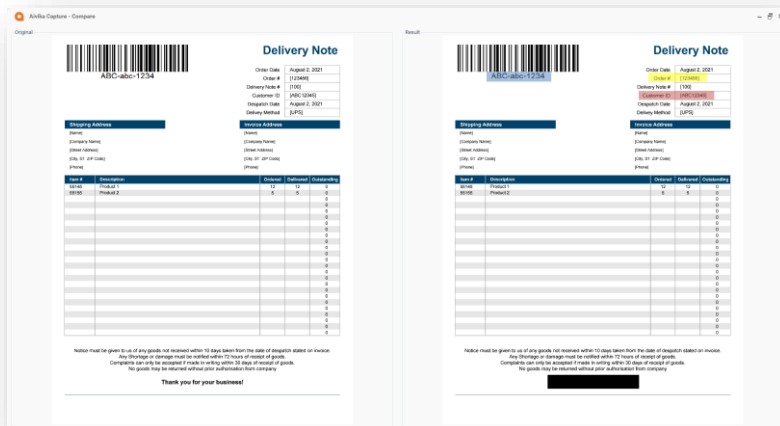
Aivika Capture - Compare

Original

ABC-abc-1234

Delivery Note

| Order Date | August 2, 2021 |
|---|---|
| Order # | [123456] |
| Delivery Note # | [100] |
| Customer ID | [ABC 12345] |
| Despatch Date | August 2, 2021 |
| Delivery Method | [UPS] |

Shipping Address
[Name]
[Company Name]
[Street Address]
[City, ST ZIP Code]
[Phone]

Invoice Address
[Name]
[Company Name]
[Street Address]
[City, ST ZIP Code]
[Phone]

| Item # | Description | Ordered | Delivered | Outstanding |
|---|---|---|---|---|
| 00146 | Product 1 | 12 | 12 | 0 |
| 00155 | Product 2 | 8 | 8 | 0 |

Notice must be given to us of any goods not received within 10 days taken from the date of despatch stated on invoice.
Any Shortage or damage must be notified within 72 hours of receipt of goods.
Complaints can only be accepted if made in writing within 30 days of receipt of goods.
No goods may be returned without prior authorisation from company

Thank you for your business!

Result

ABC-abc-1234

Delivery Note

| Order Date | August 2, 2021 |
|---|---|
| Order # | [123456] |
| Delivery Note # | [100] |
| Customer ID | [ABC12345] |
| Despatch Date | August 2, 2021 |
| Delivery Method | [UPS] |

Shipping Address
[Name]
[Company Name]
[Street Address]
[City, ST ZIP Code]
[Phone]

Invoice Address
[Name]
[Company Name]
[Street Address]
[City, ST ZIP Code]
[Phone]

| Item # | Description | Ordered | Delivered | Outstanding |
|---|---|---|---|---|
| 00146 | Product 1 | 12 | 12 | 0 |
| 00155 | Product 2 | 8 | 8 | 0 |

Notice must be given to us of any goods not received within 10 days taken from the date of despatch stated on invoice.
Any Shortage or damage must be notified within 72 hours of receipt of goods.
Complaints can only be accepted if made in writing within 30 days of receipt of goods.
No goods may be returned without prior authorisation from company